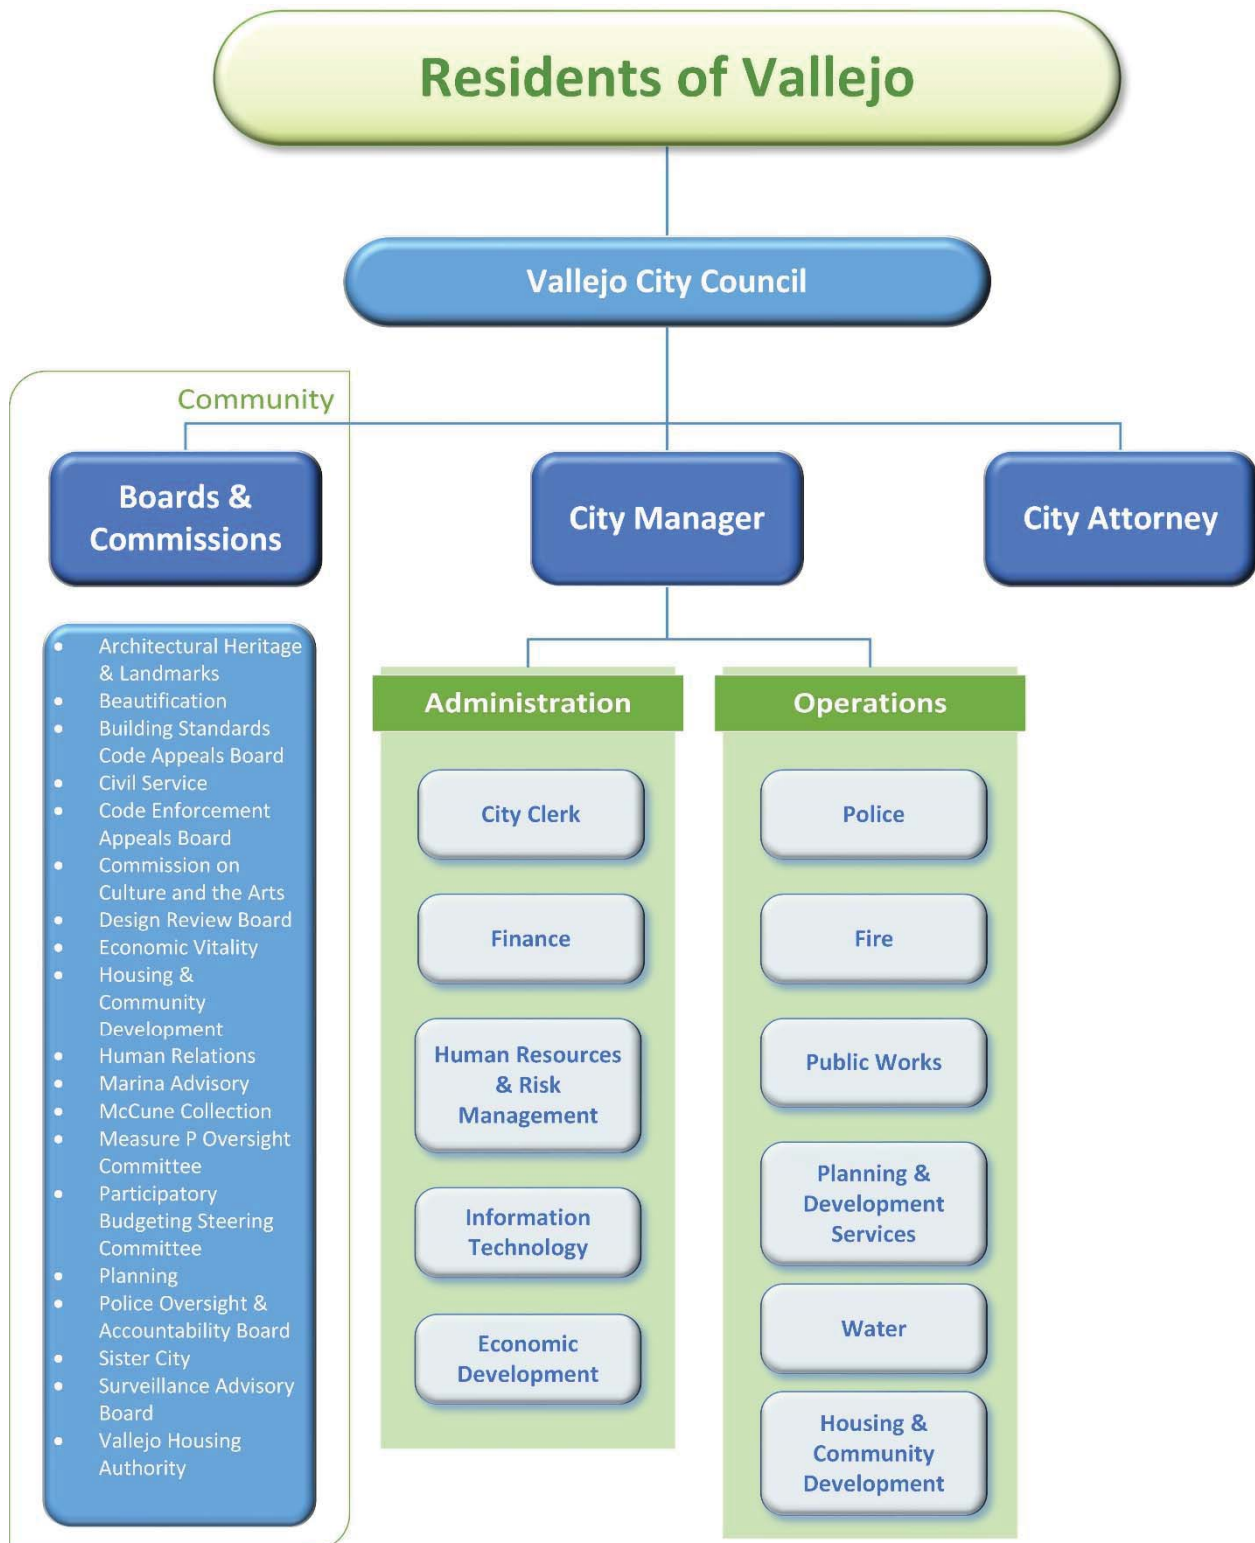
Residents of Vallejo

Vallejo City Council

Community

Boards & Commissions

City Manager

City Attorney

- Architectural Heritage & Landmarks
- Beautification
- Building Standards Code Appeals Board
- Civil Service
- Code Enforcement Appeals Board
- Commission on Culture and the Arts
- Design Review Board
- Economic Vitality
- Housing & Community Development
- Human Relations
- Marina Advisory
- McCune Collection
- Measure P Oversight Committee
- Participatory Budgeting Steering Committee
- Planning
- Police Oversight & Accountability Board
- Sister City
- Surveillance Advisory Board
- Vallejo Housing Authority

Administration

City Clerk

Finance

Human Resources & Risk Management

Information Technology

Economic Development

Operations

Police

Fire

Public Works

Planning & Development Services

Water

Housing & Community Development